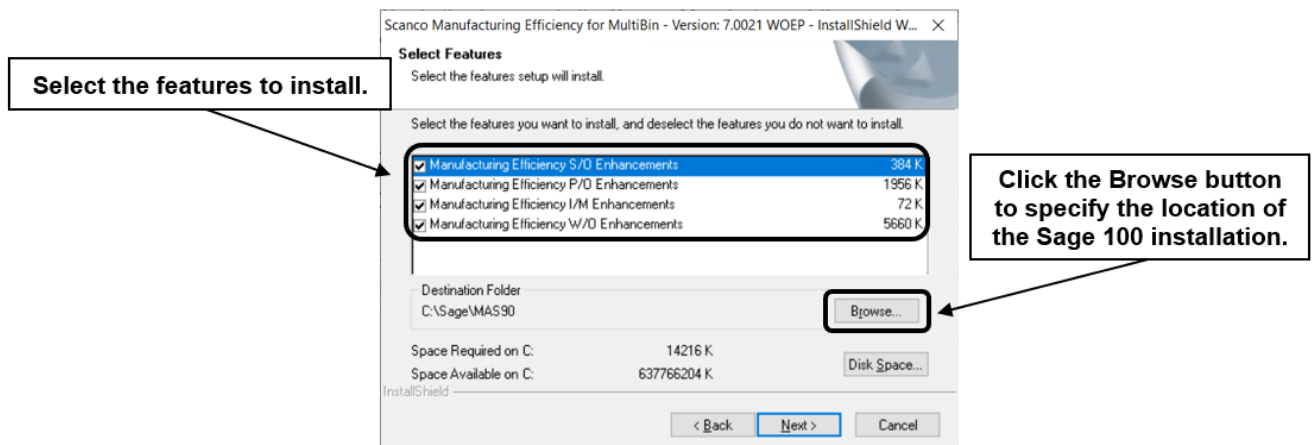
Scanco Manufacturing Efficiency for MultiBin - Version: 7.0021 WOEP - InstallShield W... ×

Select Features
Select the features setup will install.

Select the features to install.

Select the features you want to install, and deselect the features you do not want to install.

| | | |
|---|---|---|
| ☑ | Manufacturing Efficiency S/O Enhancements | 384 K |
| ☑ | Manufacturing Efficiency P/O Enhancements | 1956 K |
| ☑ | Manufacturing Efficiency I/M Enhancements | 72 K |
| ☑ | Manufacturing Efficiency W/O Enhancements | 5660 K |

Click the Browse button to specify the location of the Sage 100 installation.

Destination Folder
C:\Sage\MAS90

Browse...

Space Required on C: 14216 K
Space Available on C: 637766204 K

Disk Space...

InstallShield

< Back Next > Cancel